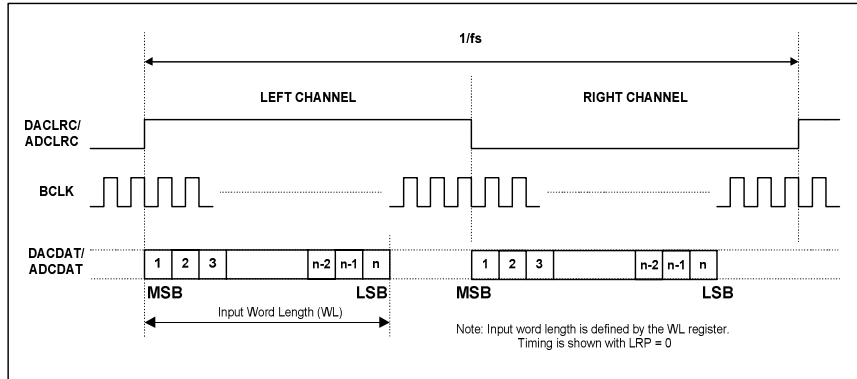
1/fs

LEFT CHANNEL

RIGHT CHANNEL

DACLRC/
ADCLRC

BCLK

DACDAT/
ADCDAT

1 2 3 n-2 n-1 n

1 2 3 n-2 n-1 n

MSB

LSB

MSB

LSB

Input Word Length (WL)

Note: Input word length is defined by the WL register.
Timing is shown with LRP = 0